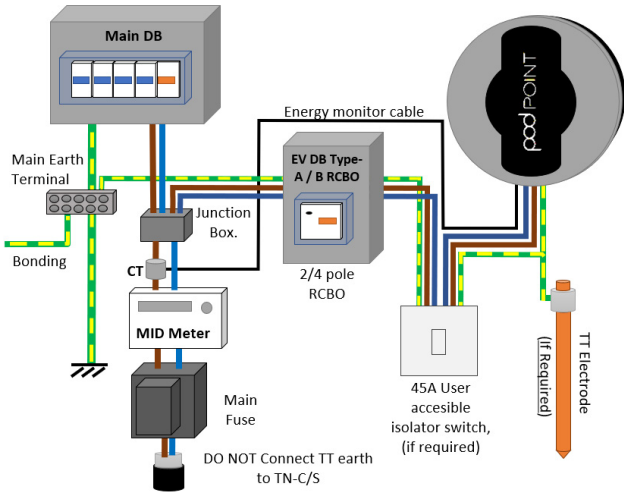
Main DB

Energy monitor cable

pod POINT

Main Earth Terminal

EV DB Type-A / B RCBO

Junction Box.

Bonding

CT

2/4 pole RCBO

MID Meter

Main Fuse

45A User accesible isolator switch, (if required)

TT Electrode (If Required)

DO NOT Connect TT earth to TN-C/S